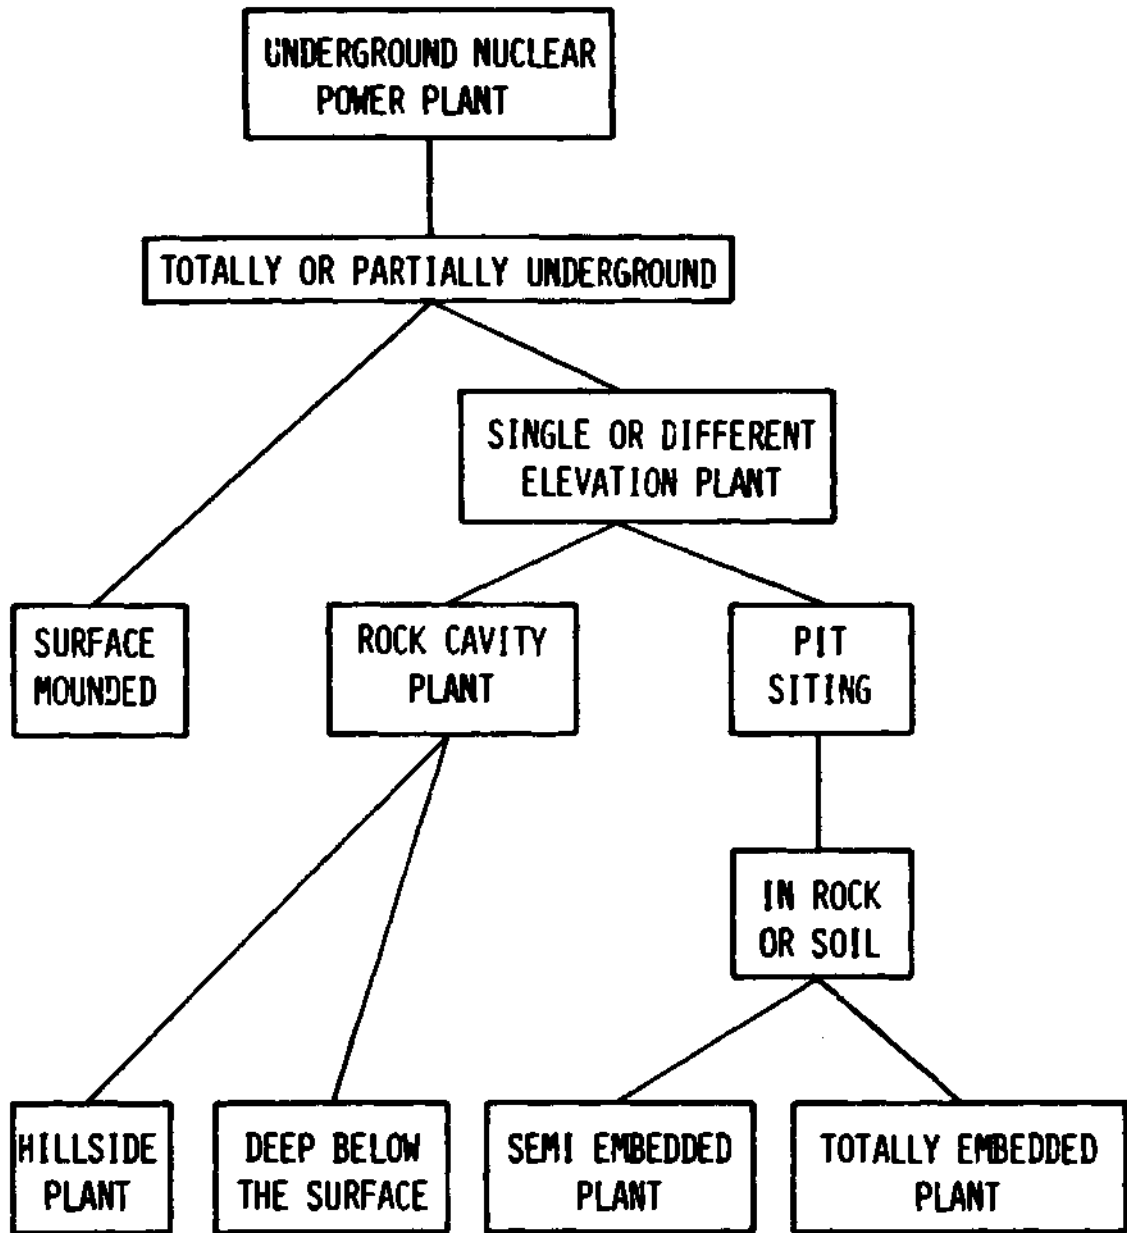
UNDERGROUND NUCLEAR POWER PLANT

TOTALLY OR PARTIALLY UNDERGROUND

SINGLE OR DIFFERENT ELEVATION PLANT

SURFACE MOUNDED

ROCK CAVITY PLANT

PIT SITING

IN ROCK OR SOIL

HILLSIDE PLANT

DEEP BELOW THE SURFACE

SEMI EMBEDDED PLANT

TOTALLY EMBEDDED PLANT